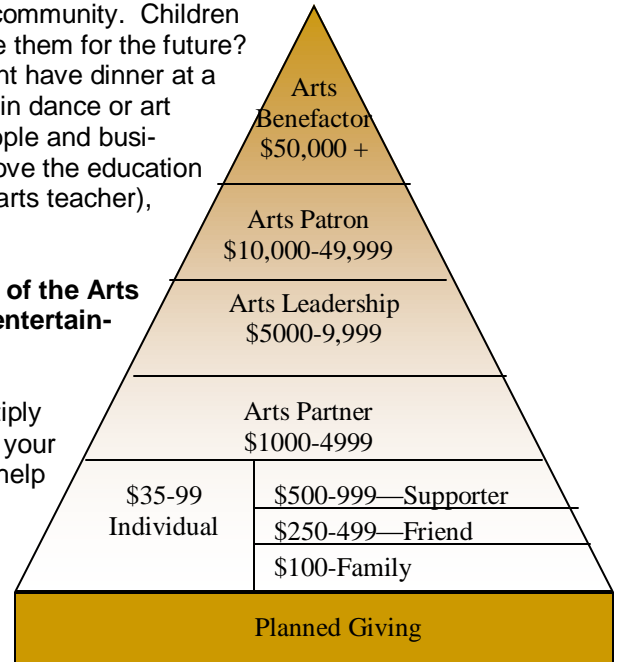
community. Children
e them for the future?
nt have dinner at a
in dance or art
ople and busi-
ove the education
arts teacher),

of the Arts
entertain-

iply
your
help

Arts Benefactor
$50,000 +

Arts Patron
$10,000-49,999

Arts Leadership
$5000-9,999

Arts Partner
$1000-4999

$35-99
Individual

$500-999—Supporter

$250-499—Friend

$100-Family

Planned Giving